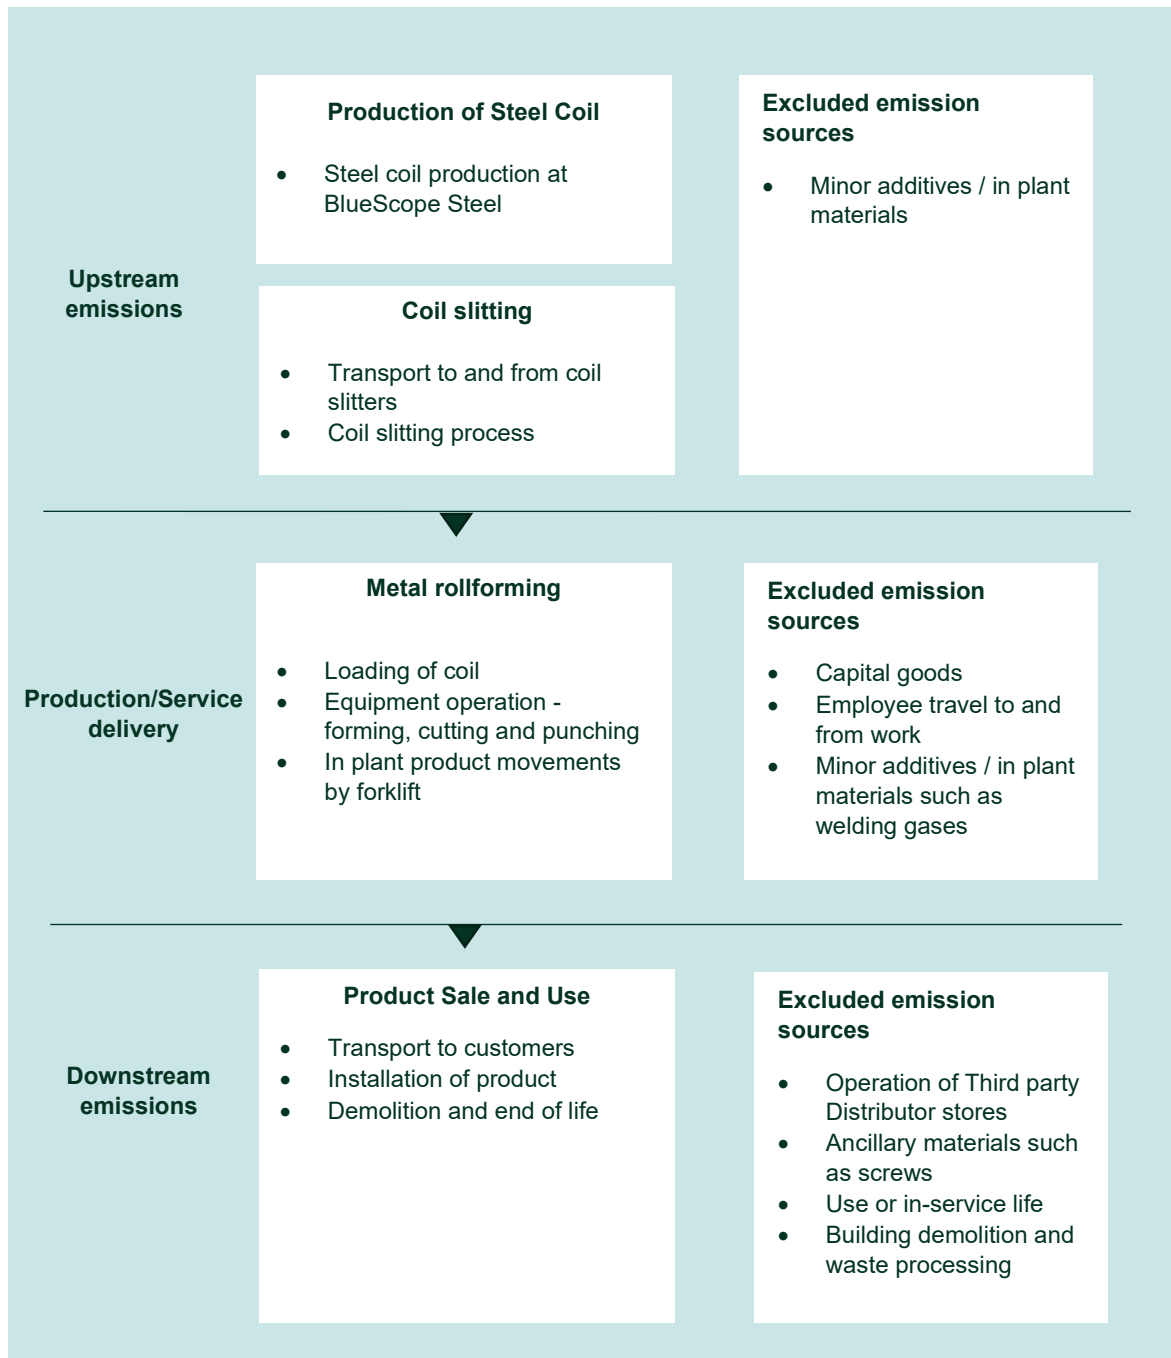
Upstream emissions

Production of Steel Coil

- Steel coil production at BlueScope Steel

Coil slitting

- Transport to and from coil slitters
- Coil slitting process

Excluded emission sources

- Minor additives / in plant materials

Production/Service delivery

Metal rollforming

- Loading of coil
- Equipment operation - forming, cutting and punching
- In plant product movements by forklift

Excluded emission sources

- Capital goods
- Employee travel to and from work
- Minor additives / in plant materials such as welding gases

Downstream emissions

Product Sale and Use

- Transport to customers
- Installation of product
- Demolition and end of life

Excluded emission sources

- Operation of Third party Distributor stores
- Ancillary materials such as screws
- Use or in-service life
- Building demolition and waste processing